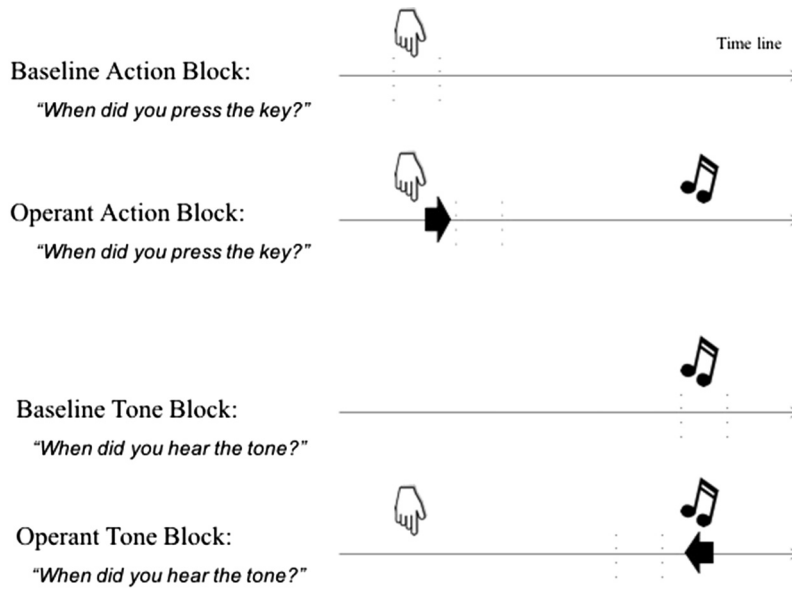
Time line

Baseline Action Block:
*"When did you press the key?"*

Operant Action Block:
*"When did you press the key?"*

Baseline Tone Block:
*"When did you hear the tone?"*

Operant Tone Block:
*"When did you hear the tone?"*